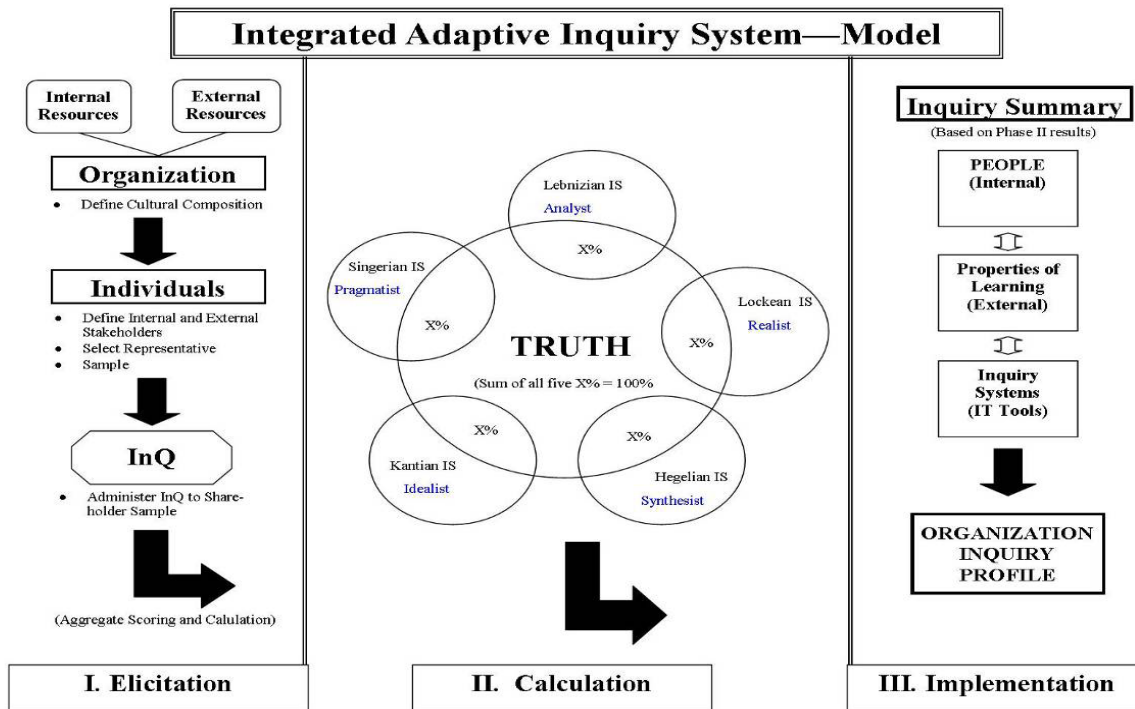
Integrated Adaptive Inquiry System—Model

Internal Resources

External Resources

Organization

- Define Cultural Composition

Individuals

- Define Internal and External Stakeholders
- Select Representative
- Sample

InQ

- Administer InQ to Shareholder Sample

(Aggregate Scoring and Calulation)

I. Elicitation

Lebnizian IS
Analyst
X%

Singerian IS
Pragmatist
X%

Lockean IS
Realist
X%

TRUTH
(Sum of all five X% = 100%

X%
Kantian IS
Idealist

X%
Hegelian IS
Synthesist

II. Calculation

Inquiry Summary
(Based on Phase II results)

PEOPLE
(Internal)

Properties of Learning
(External)

Inquiry Systems
(IT Tools)

ORGANIZATION INQUIRY PROFILE

III. Implementation